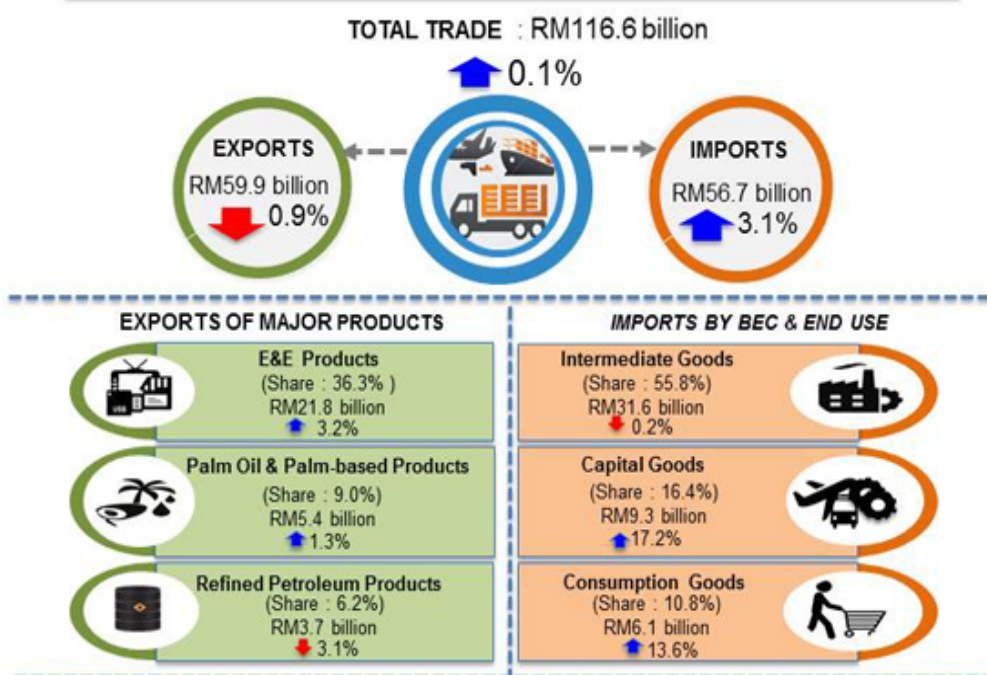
TOTAL TRADE : RM116.6 billion

0.1%

EXPORTS
RM59.9 billion
0.9%

IMPORTS
RM56.7 billion
3.1%

EXPORTS OF MAJOR PRODUCTS

E&E Products
(Share : 36.3% )
RM21.8 billion
3.2%

Palm Oil & Palm-based Products
(Share : 9.0%)
RM5.4 billion
1.3%

Refined Petroleum Products
(Share : 6.2%)
RM3.7 billion
3.1%

IMPORTS BY BEC & END USE

Intermediate Goods
(Share : 55.8%)
RM31.6 billion
0.2%

Capital Goods
(Share : 16.4%)
RM9.3 billion
17.2%

Consumption Goods
(Share : 10.8%)
RM6.1 billion
13.6%